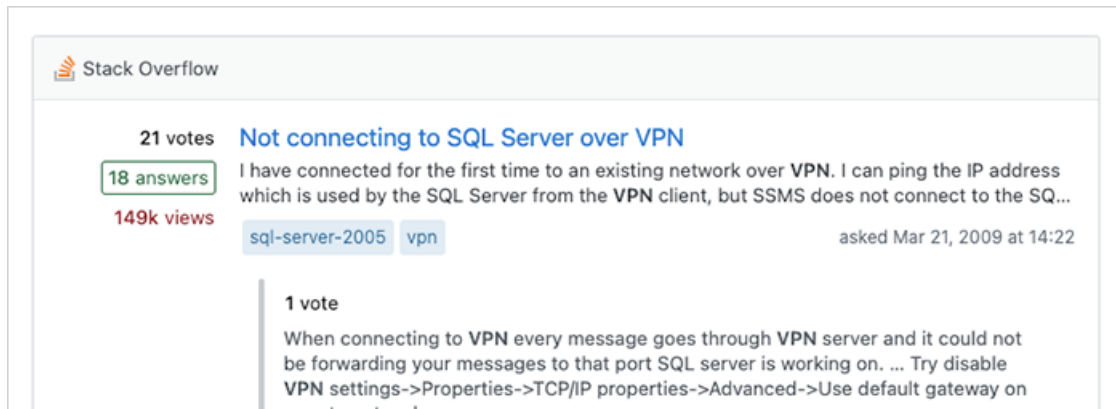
Stack Overflow

21 votes
18 answers
149k views

Not connecting to SQL Server over VPN

I have connected for the first time to an existing network over VPN. I can ping the IP address which is used by the SQL Server from the VPN client, but SSMS does not connect to the SQ...

sql-server-2005 vpn

asked Mar 21, 2009 at 14:22

1 vote

When connecting to VPN every message goes through VPN server and it could not be forwarding your messages to that port SQL server is working on. ... Try disable VPN settings->Properties->TCP/IP properties->Advanced->Use default gateway on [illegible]